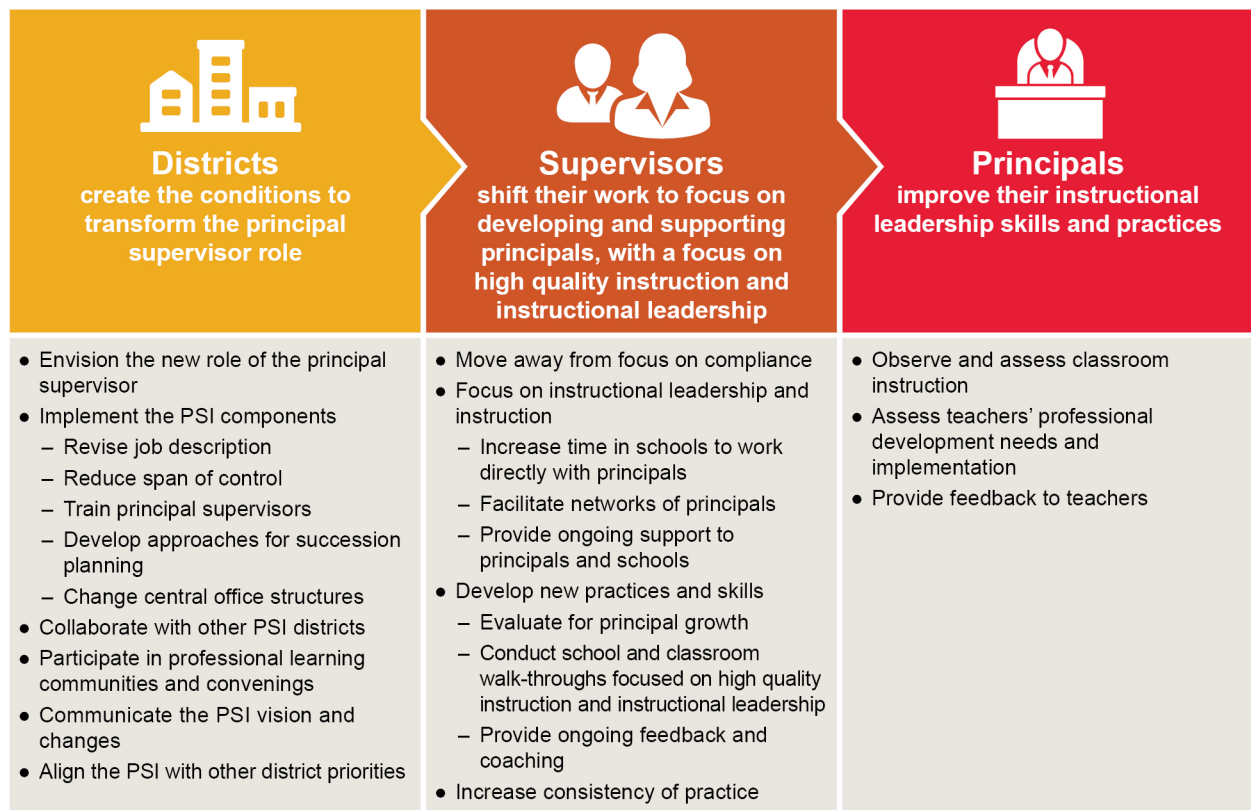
Districts
create the conditions to transform the principal supervisor role

Supervisors
shift their work to focus on developing and supporting principals, with a focus on high quality instruction and instructional leadership

Principals
improve their instructional leadership skills and practices

- Envision the new role of the principal supervisor
- Implement the PSI components
  – Revise job description
  – Reduce span of control
  – Train principal supervisors
  – Develop approaches for succession planning
  – Change central office structures
- Collaborate with other PSI districts
- Participate in professional learning communities and convenings
- Communicate the PSI vision and changes
- Align the PSI with other district priorities

- Move away from focus on compliance
- Focus on instructional leadership and instruction
  – Increase time in schools to work directly with principals
  – Facilitate networks of principals
  – Provide ongoing support to principals and schools
- Develop new practices and skills
  – Evaluate for principal growth
  – Conduct school and classroom walk-throughs focused on high quality instruction and instructional leadership
  – Provide ongoing feedback and coaching
- Increase consistency of practice

- Observe and assess classroom instruction
- Assess teachers' professional development needs and implementation
- Provide feedback to teachers